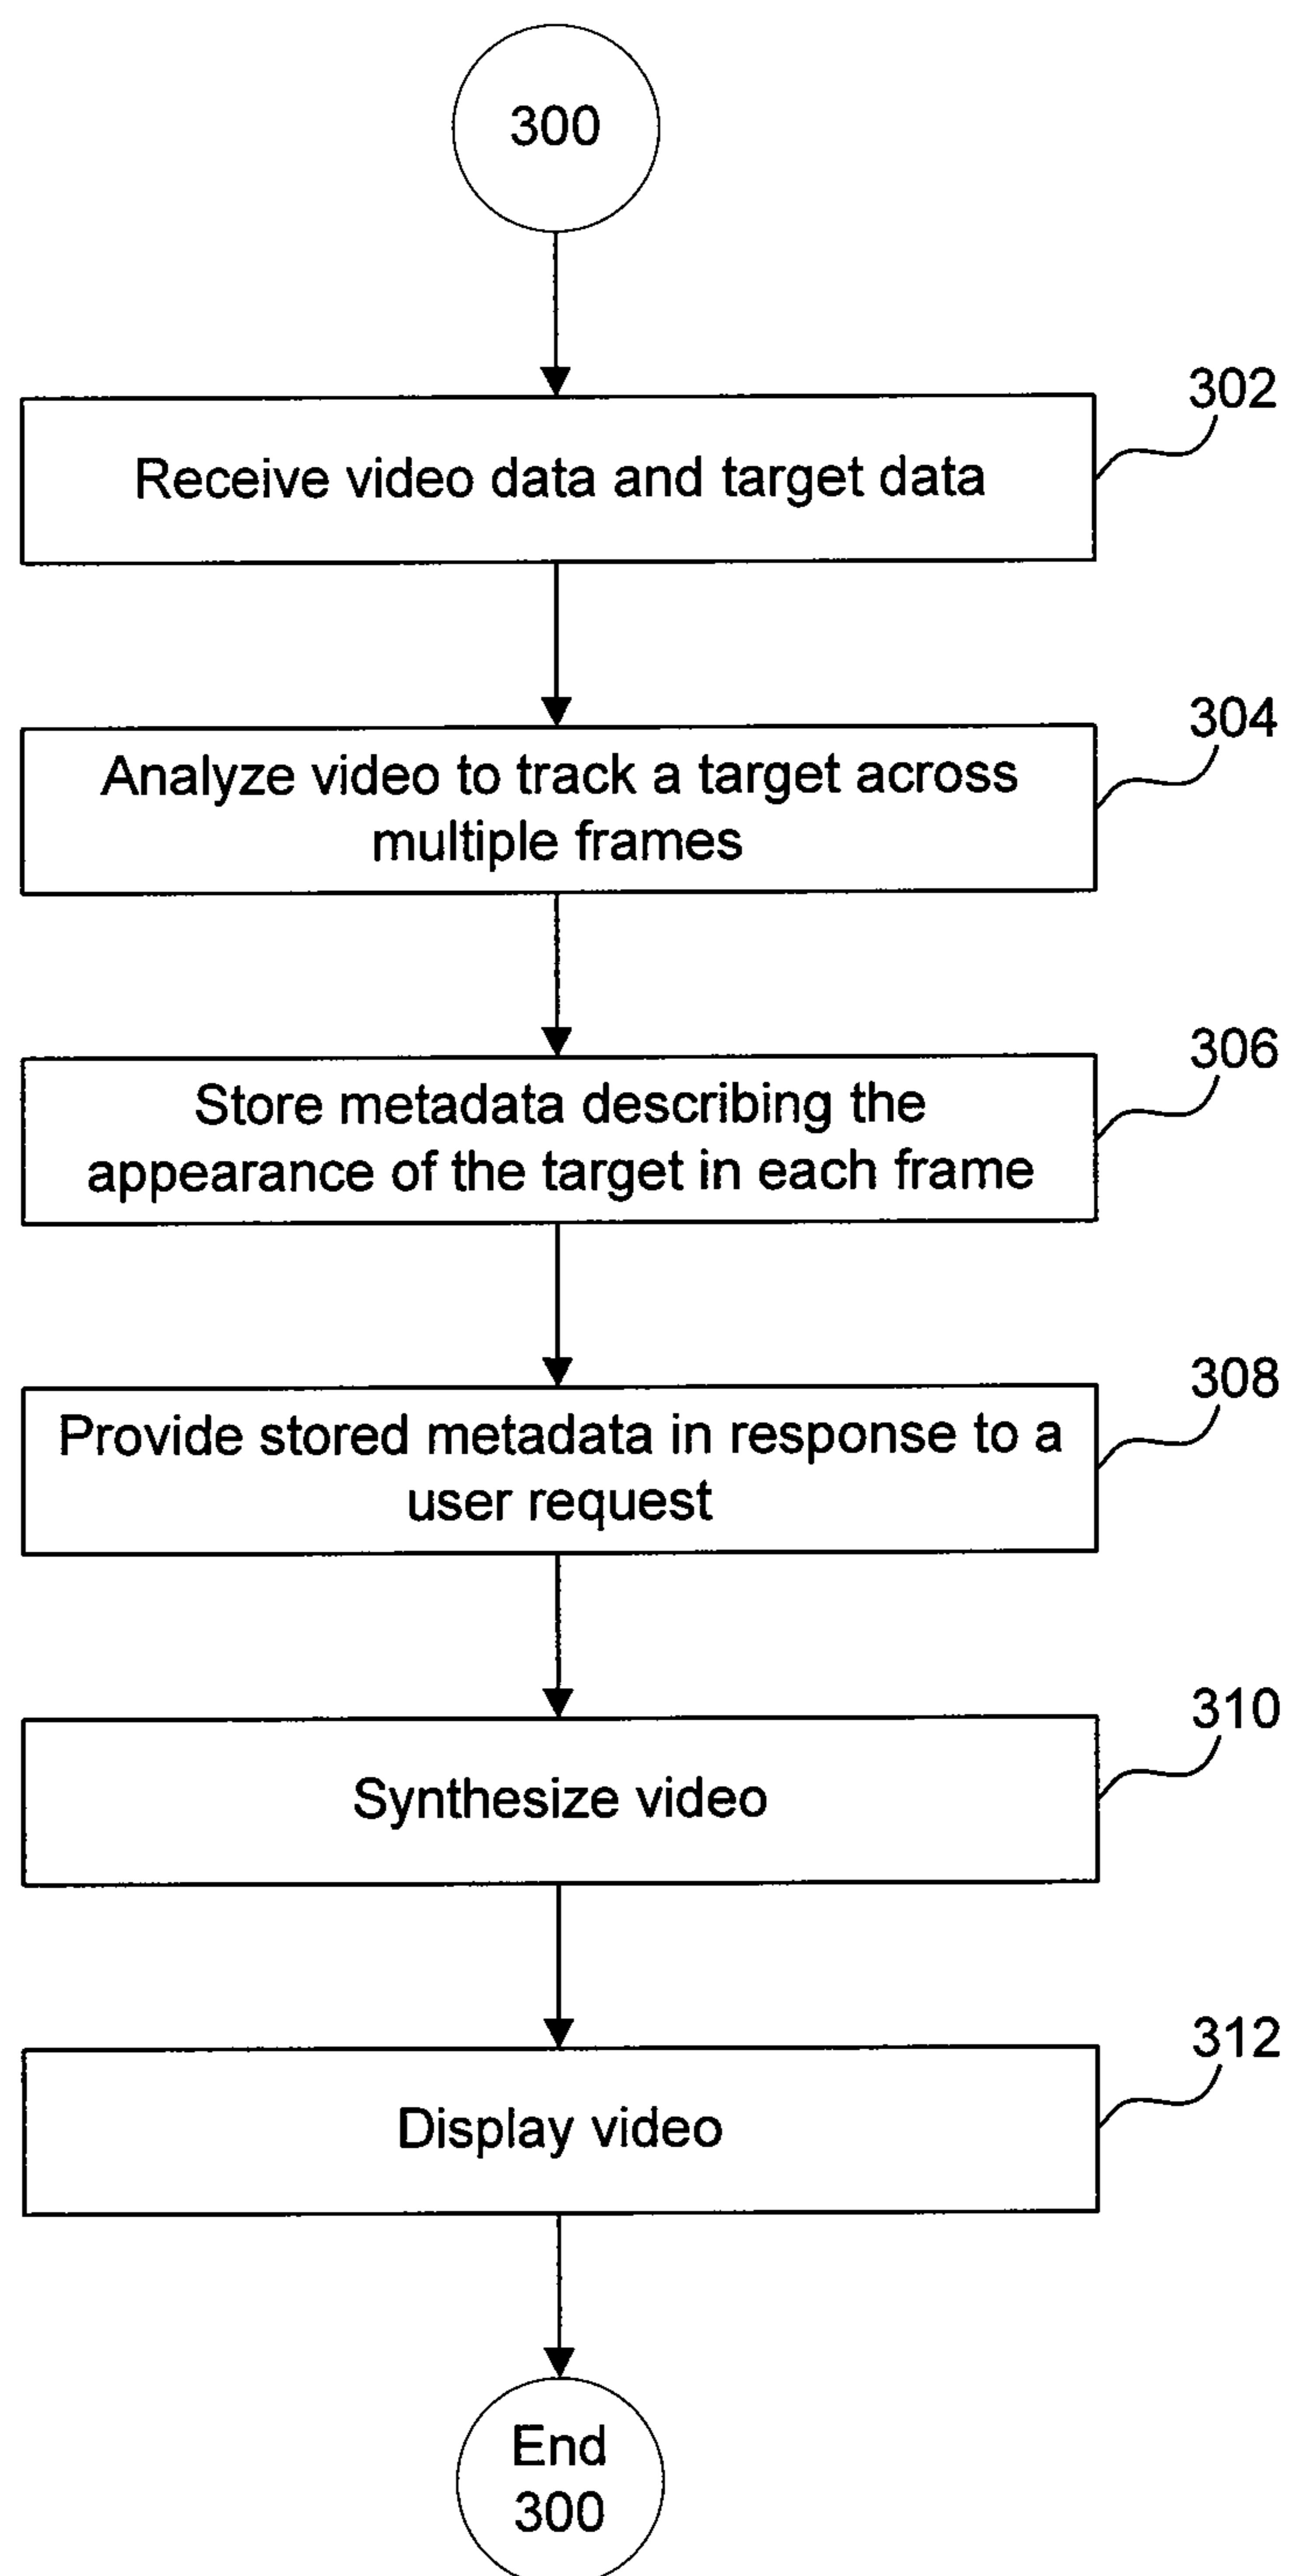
300

302
Receive video data and target data

304
Analyze video to track a target across multiple frames

306
Store metadata describing the appearance of the target in each frame

308
Provide stored metadata in response to a user request

310
Synthesize video

312
Display video

End
300